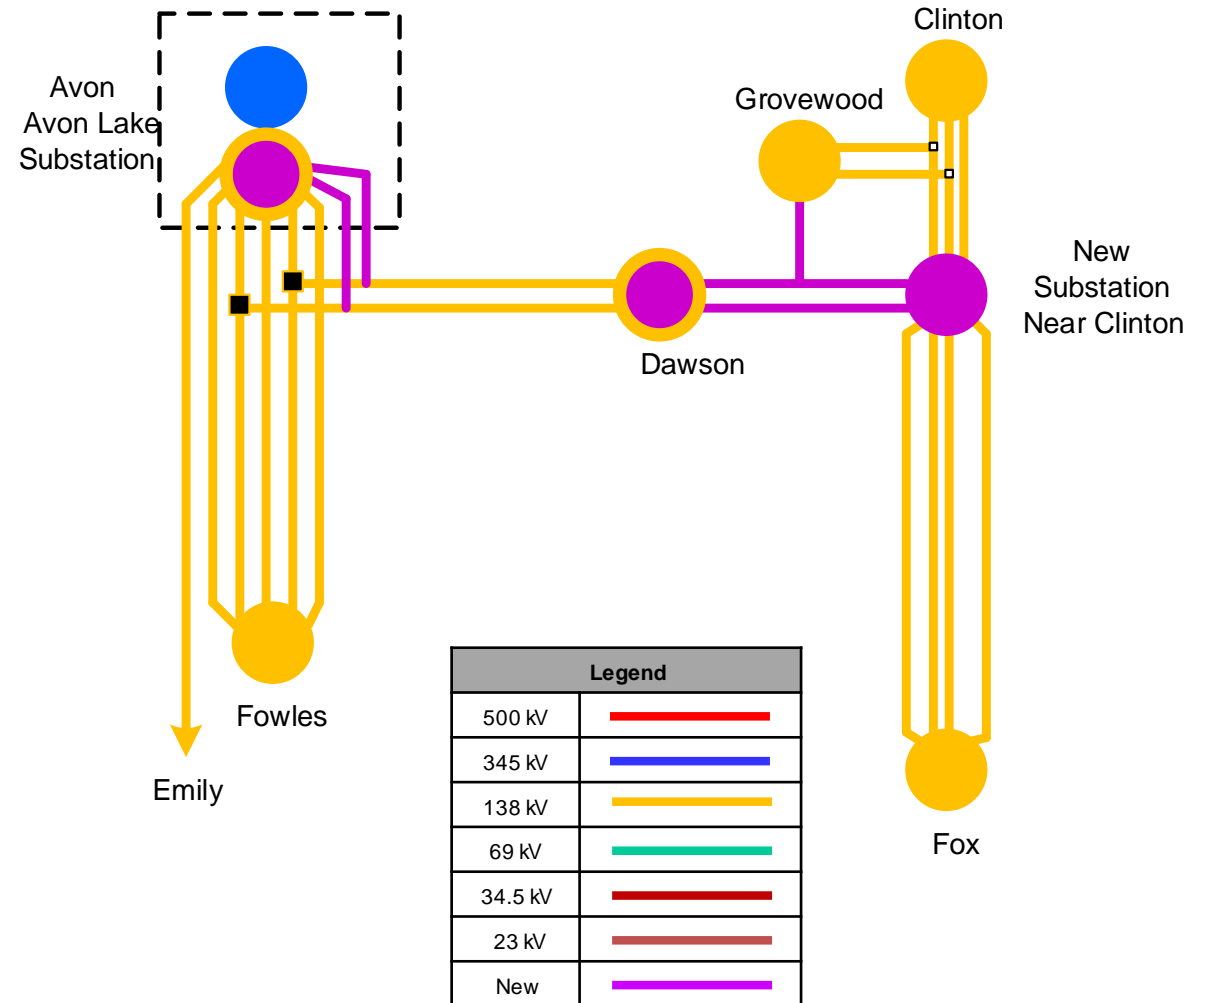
Avon
Avon Lake
Substation

Grovewood

Clinton

New
Substation
Near Clinton

Dawson

Fowles

Emily

Fox

| Legend | |
|---|---|
| 500 kV | |
| 345 kV | |
| 138 kV | |
| 69 kV | |
| 34.5 kV | |
| 23 kV | |
| New | |